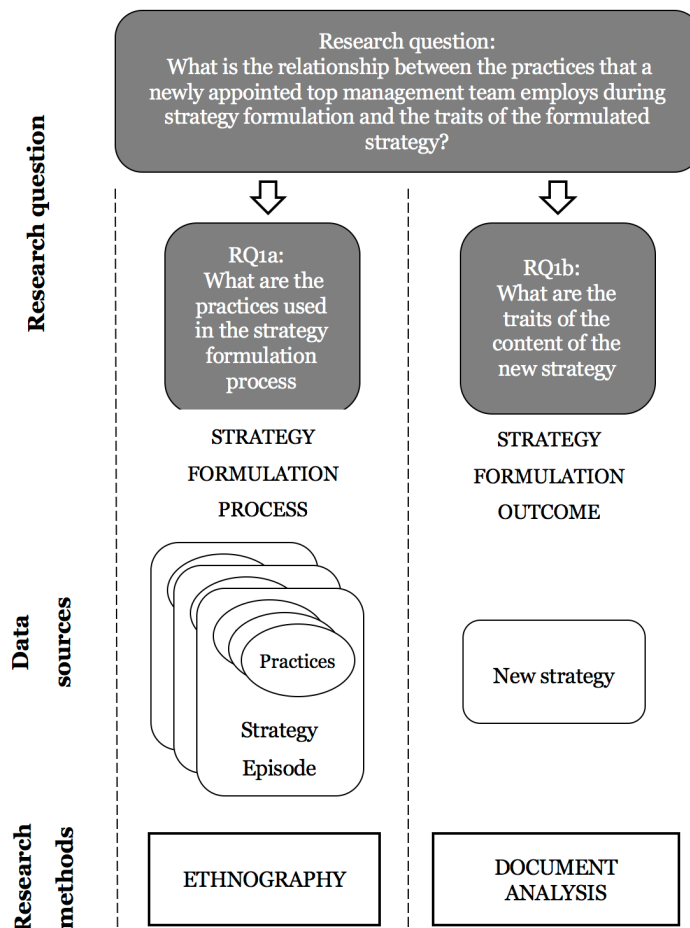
Research question

Research question:
What is the relationship between the practices that a newly appointed top management team employs during strategy formulation and the traits of the formulated strategy?

RQ1a:
What are the practices used in the strategy formulation process

RQ1b:
What are the traits of the content of the new strategy

STRATEGY FORMULATION PROCESS

STRATEGY FORMULATION OUTCOME

Data sources

Practices

Strategy Episode

New strategy

Research methods

ETHNOGRAPHY

DOCUMENT ANALYSIS